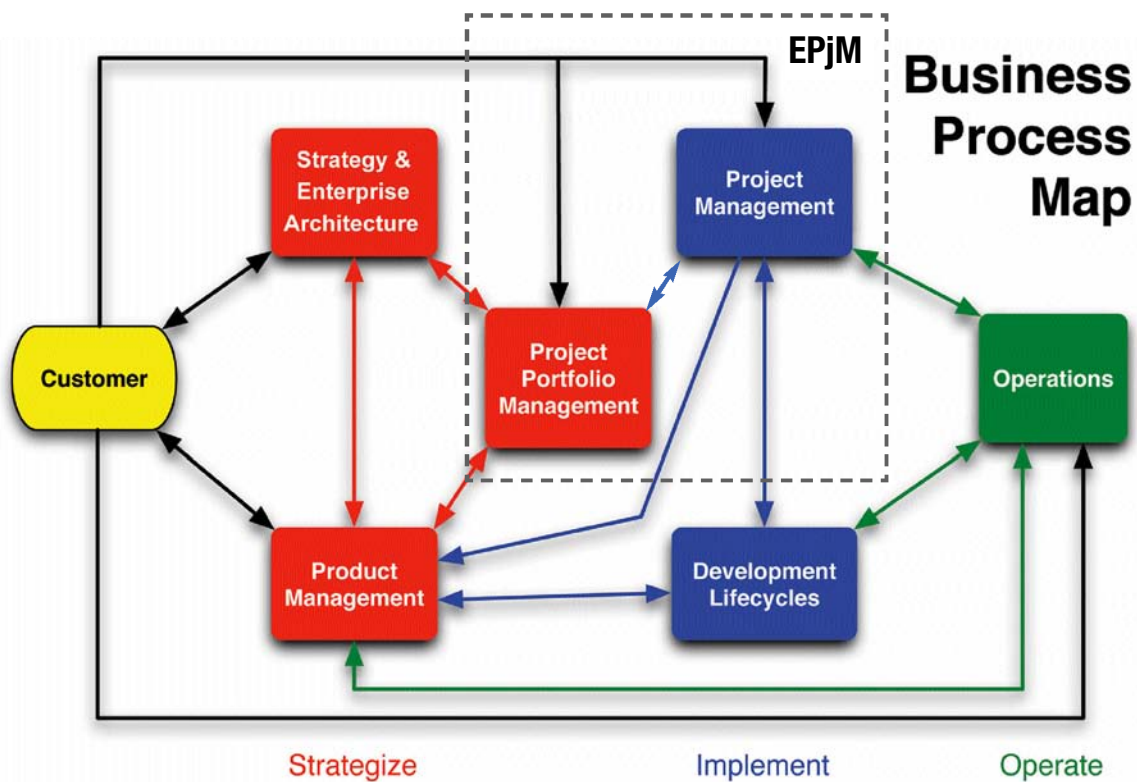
EPjM

Business Process Map

Strategy & Enterprise Architecture

Project Management

Project Portfolio Management

Customer

Operations

Product Management

Development Lifecycles

Strategize

Implement

Operate